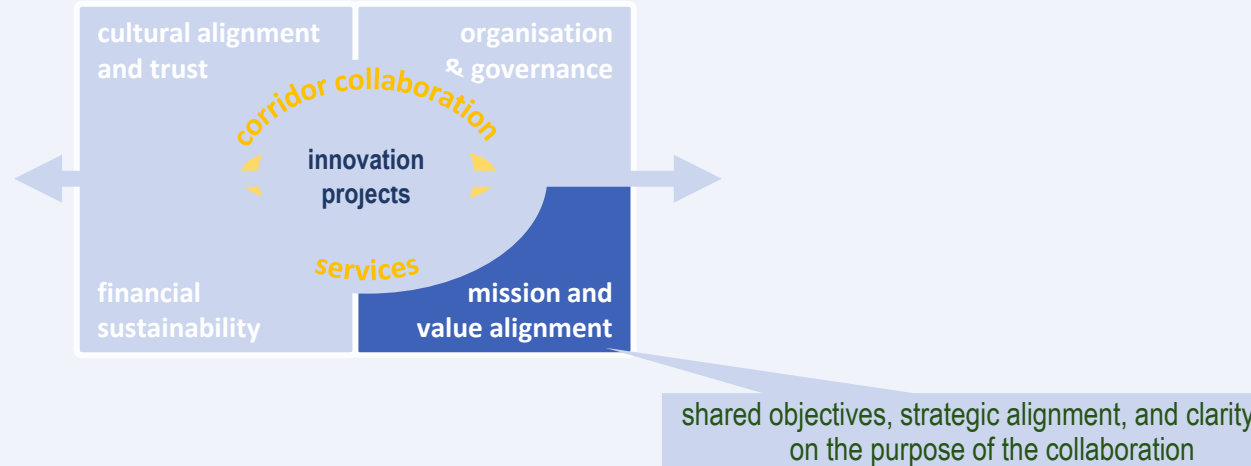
cultural alignment and trust

organisation & governance

corridor collaboration

innovation projects

services

financial sustainability

mission and value alignment

shared objectives, strategic alignment, and clarity on the purpose of the collaboration